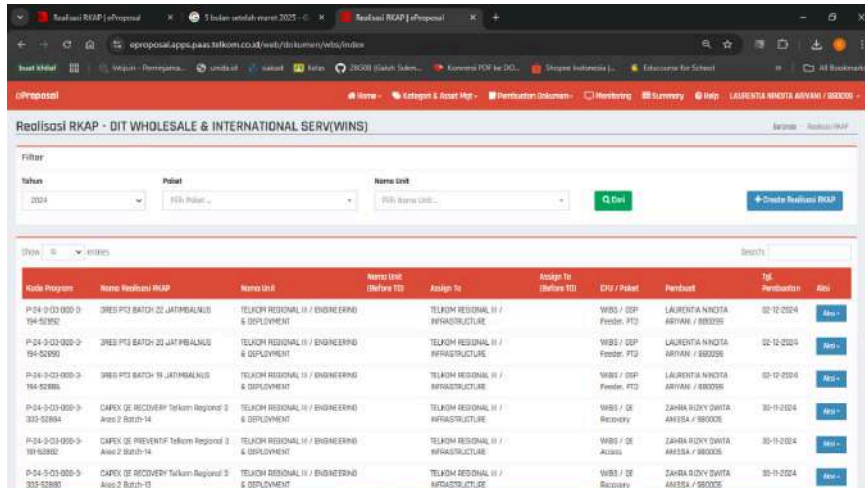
Realisasi RKAP | eProposal × 5 bulan setelah maret 2025 × Realisasi RKAP | eProposal × +

eproposal.apps.paas.telkom.co.id/web/dokumen/wbs/index

buat khilaf | Wejum - Permagama... | umdaid | nakad | fotas | 28G08 (Gatot Subro... | Konversi PDF ke DO... | Shopee Indonesia |... | Educourse for School | All Bookmarks

eProposal

Home | Kategori & Asset Mgt | Pembuatan Dokumen | Monitoring | Summary | Help | LAURENTIA NINDITA ARIYANI / 880099

Realisasi RKAP - DIT WHOLESALE & INTERNATIONAL SERV(WINS)

Beranda / Realisasi RKAP

Filter

Tahun
2024

Paket
Pilih Paket...

Nama Unit
Pilih Nama Unit...

Cari

+ Create Realisasi RKAP

Show 10 entries

Search:

| Kode Program | Nama Realisasi RKAP | Nama Unit | Nama Unit (Before TD) | Assign To | Assign To (Before TD) | CFU / Paket | Pembuat | Tgl. Pembuatan | Aksi |
|---|---|---|---|---|---|---|---|---|---|
| P-24-3-03-000-3-194-52892 | DRES PT3 BATCH 22 JATIMBALNUS | TELKOM REGIONAL III / ENGINEERING & DEPLOYMENT | | TELKOM REGIONAL III / INFRASTRUCTURE | | WBS / OSP Feeder, PT3 | LAURENTIA NINDITA ARIYANI / 880099 | 02-12-2024 | Aksi |
| P-24-3-03-000-3-194-52890 | DRES PT3 BATCH 20 JATIMBALNUS | TELKOM REGIONAL III / ENGINEERING & DEPLOYMENT | | TELKOM REGIONAL III / INFRASTRUCTURE | | WBS / OSP Feeder, PT3 | LAURENTIA NINDITA ARIYANI / 880099 | 02-12-2024 | Aksi |
| P-24-3-03-000-3-194-52886 | DRES PT3 BATCH 19 JATIMBALNUS | TELKOM REGIONAL III / ENGINEERING & DEPLOYMENT | | TELKOM REGIONAL III / INFRASTRUCTURE | | WBS / OSP Feeder, PT3 | LAURENTIA NINDITA ARIYANI / 880099 | 02-12-2024 | Aksi |
| P-24-3-03-000-3-333-52884 | CAPEX QE RECOVERY Telkom Regional 3 Area 2 Batch-14 | TELKOM REGIONAL III / ENGINEERING & DEPLOYMENT | | TELKOM REGIONAL III / INFRASTRUCTURE | | WBS / QE Recovery | ZAHRA RIZKY DWITA AMISSA / 980005 | 30-11-2024 | Aksi |
| P-24-3-03-000-3-181-52882 | CAPEX QE PREVENTIF Telkom Regional 3 Area 2 Batch-14 | TELKOM REGIONAL III / ENGINEERING & DEPLOYMENT | | TELKOM REGIONAL III / INFRASTRUCTURE | | WBS / QE Access | ZAHRA RIZKY DWITA AMISSA / 980005 | 30-11-2024 | Aksi |
| P-24-3-03-000-3-333-52880 | CAPEX QE RECOVERY Telkom Regional 3 Area 2 Batch-13 | TELKOM REGIONAL III / ENGINEERING & DEPLOYMENT | | TELKOM REGIONAL III / INFRASTRUCTURE | | WBS / QE Recovery | ZAHRA RIZKY DWITA AMISSA / 980005 | 30-11-2024 | Aksi |